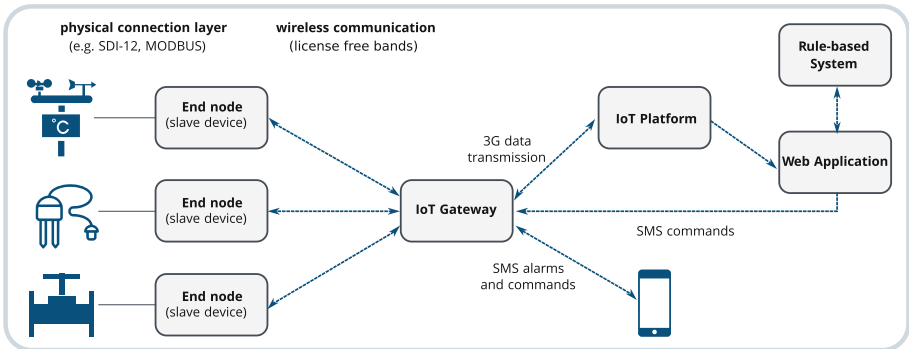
physical connection layer
(e.g. SDI-12, MODBUS)

wireless communication
(license free bands)

°C

End node
(slave device)

End node
(slave device)

End node
(slave device)

3G data transmission

IoT Gateway

IoT Platform

Rule-based System

Web Application

SMS commands

SMS alarms and commands